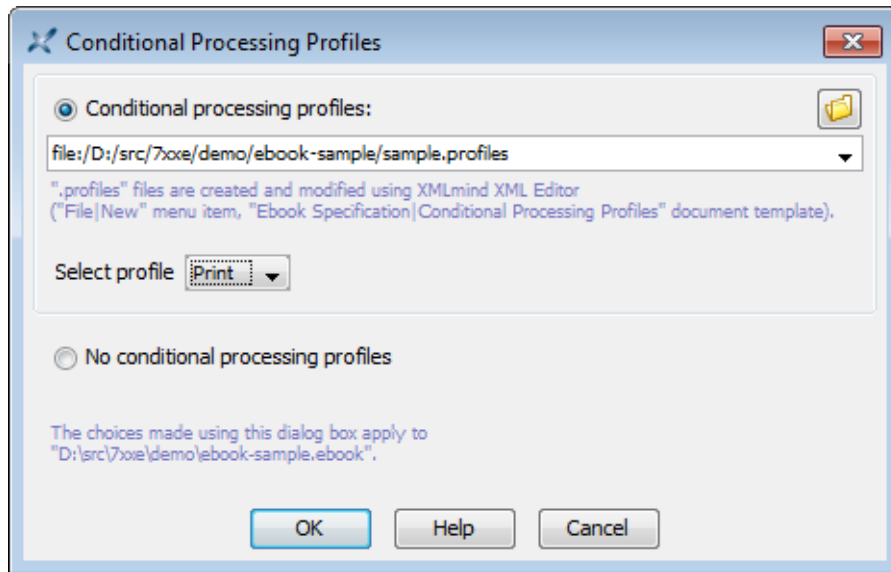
Conditional Processing Profiles

Conditional processing profiles:

file:/D:/src/7xxe/demo/ebook-sample/sample.profiles

".profiles" files are created and modified using XMLmind XML Editor ("File|New" menu item, "Ebook Specification|Conditional Processing Profiles" document template).

Select profile Print

No conditional processing profiles

The choices made using this dialog box apply to "D:\src\7xxe\demo\ebook-sample.ebook".

OK Help Cancel